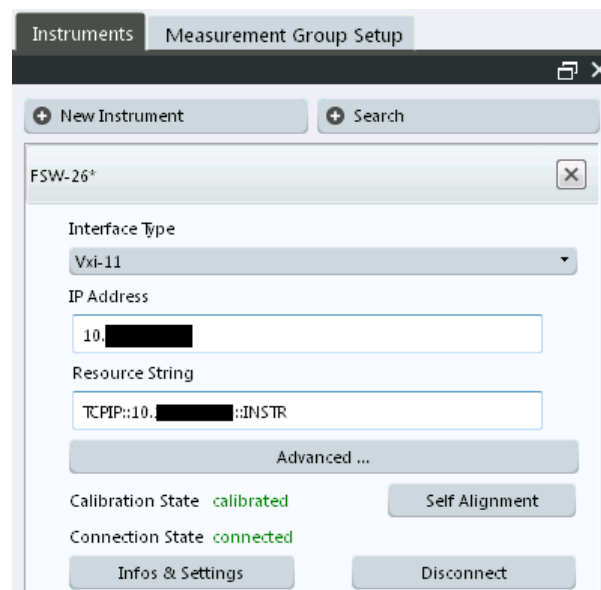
Instruments
Measurement Group Setup

New Instrument
Search

FSW-26*

Interface Type
Vxi-11

IP Address
10.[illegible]

Resource String
TCPIP::10.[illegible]::INSTR

Advanced ...

Calibration State calibrated
Self Alignment

Connection State connected

Infos & Settings
Disconnect